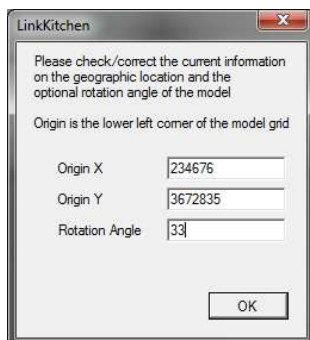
LinkKitchen

Please check/correct the current information on the geographic location and the optional rotation angle of the model

Origin is the lower left corner of the model grid

Origin X 234676

Origin Y 3672835

Rotation Angle 33

OK